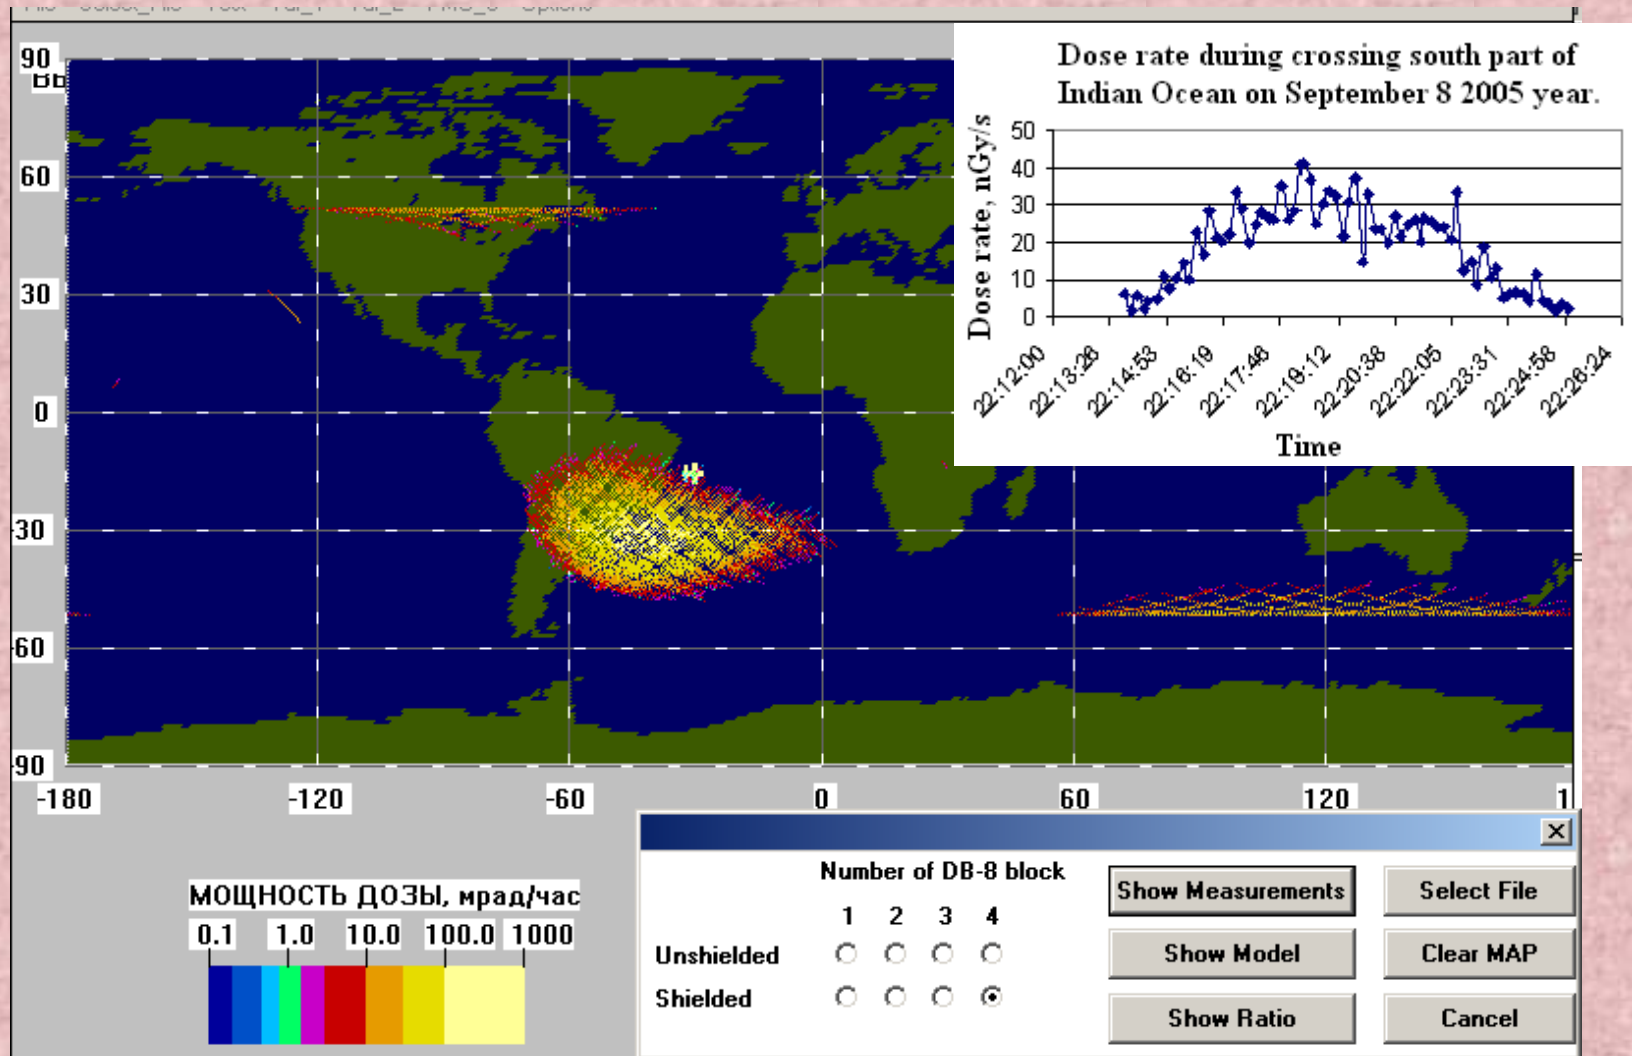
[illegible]

90
60
30
0
-30
-60
-90
-180
-120
-60
0
60
120
1

Dose rate during crossing south part of Indian Ocean on September 8 2005 year.

Dose rate, nGy/s
50
40
30
20
10
0
22:12:00
22:13:26
22:14:53
22:16:19
22:17:46
22:19:12
22:20:38
22:22:05
22:23:31
22:24:58
22:26:24
Time

МОЩНОСТЬ ДОЗЫ, мрад/час
0.1 1.0 10.0 100.0 1000

Number of DB-8 block
1 2 3 4
Unshielded
Shielded

Show Measurements
Select File
Show Model
Clear MAP
Show Ratio
Cancel